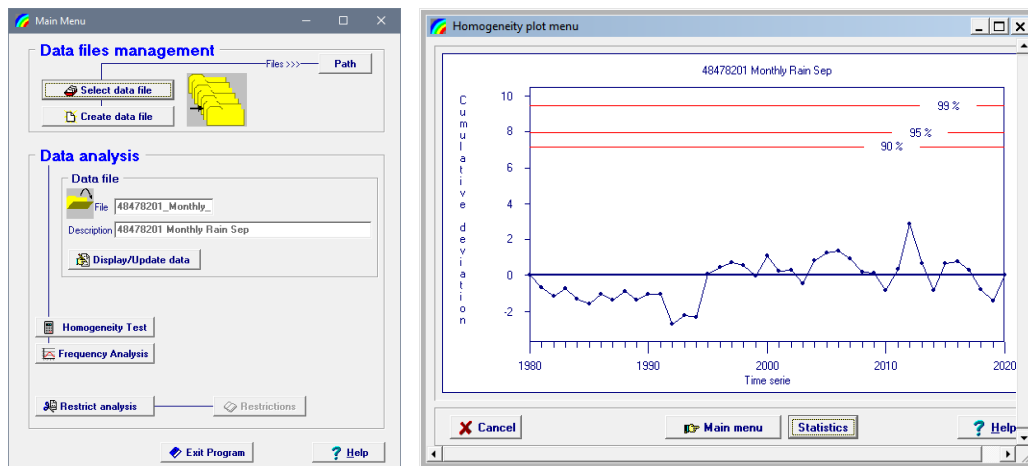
Main Menu

Data files management

Files >>> Path

Select data file

Create data file

Data analysis

Data file

File 48478201_Monthly_

Description 48478201 Monthly Rain Sep

Display/Update data

Homogeneity Test

Frequency Analysis

Restrict analysis

Restrictions

Exit Program

Help

Homogeneity plot menu

48478201 Monthly Rain Sep

Cumulative deviation

10
8
6
4
2
0
-2

99 %
95 %
90 %

1980
1990
2000
2010
2020

Time serie

Cancel

Main menu

Statistics

Help